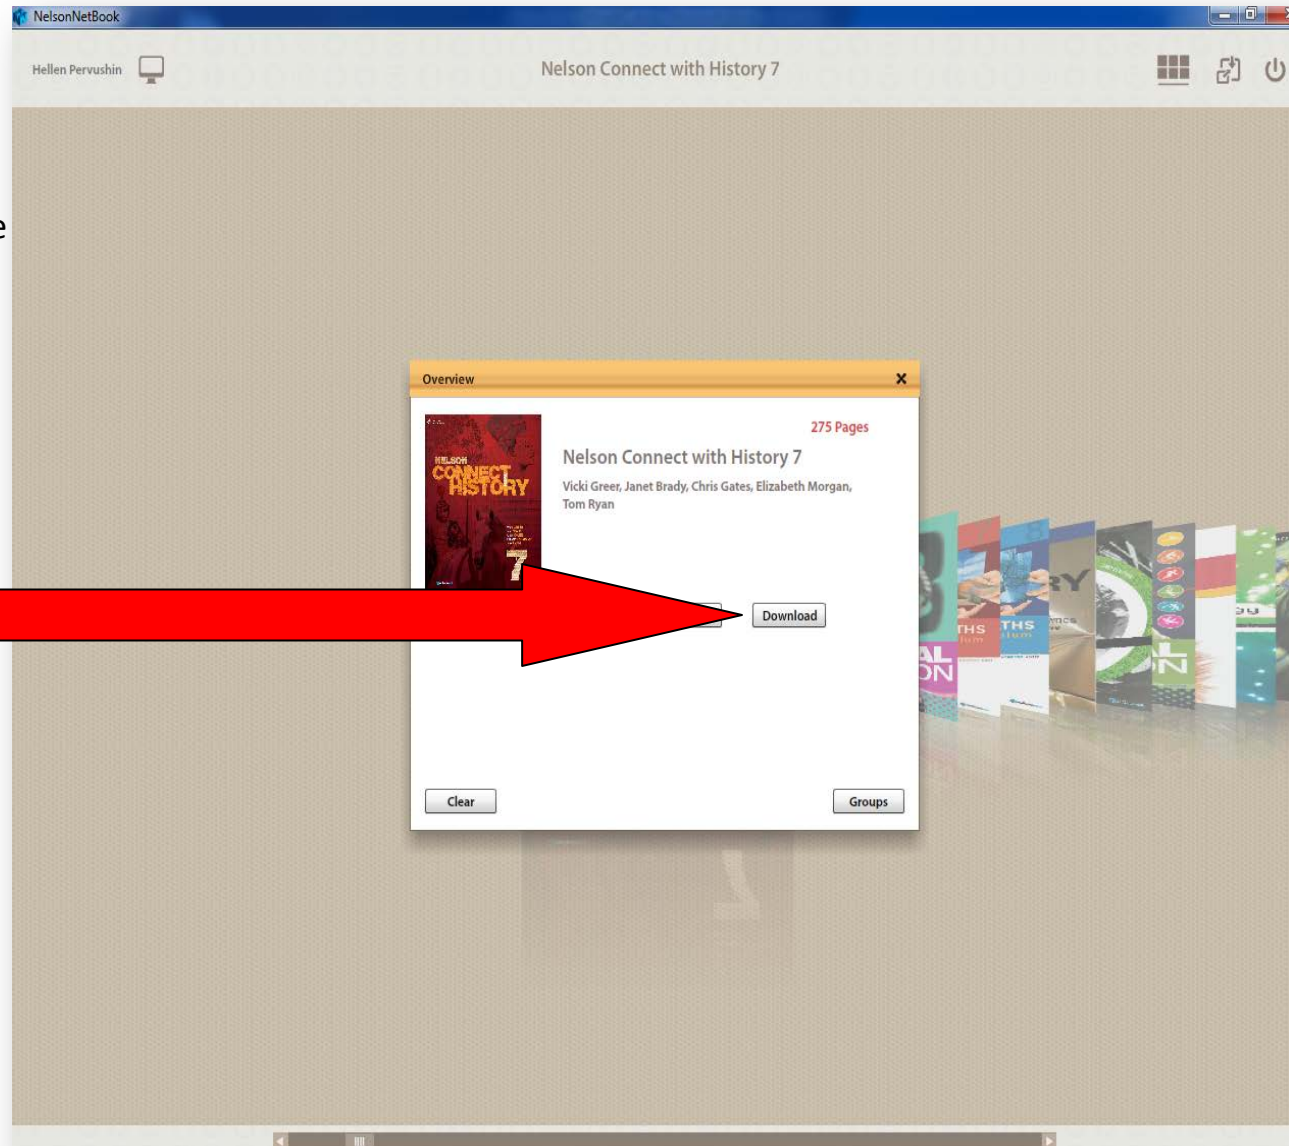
NelsonNetBook

Hellen Pervushin

Nelson Connect with History 7

e

Overview

NELSON CONNECT HISTORY 7

275 Pages

Nelson Connect with History 7

Vicki Greer, Janet Brady, Chris Gates, Elizabeth Morgan, Tom Ryan

Download

Clear

Groups